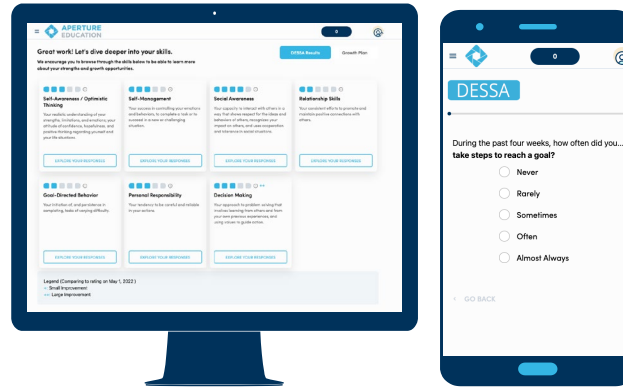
APERTURE EDUCATION

0

Great work! Let's dive deeper into your skills.

We encourage you to browse through the skills below to be able to learn more about your strengths and growth opportunities.

DESSA Results

Growth Plan

Self-Awareness / Optimistic Thinking

Your realistic understanding of your strengths, limitations, and emotions, your attitude of confidence, hopefulness, and positive thinking regarding yourself and your life situations.

EXPLORE YOUR RESPONSES

Self-Management

Your success in controlling your emotions and behaviors, to complete a task or to succeed in a new or challenging situation.

EXPLORE YOUR RESPONSES

Social Awareness

Your capacity to interact with others in a way that shows respect for the ideas and behaviors of others, recognizes your impact on others, and uses cooperation and tolerance in social situations.

EXPLORE YOUR RESPONSES

Relationship Skills

Your consistent efforts to promote and maintain positive connections with others.

EXPLORE YOUR RESPONSES

Goal-Directed Behavior

Your initiation of, and persistence in completing, tasks of varying difficulty.

EXPLORE YOUR RESPONSES

Personal Responsibility

Your tendency to be careful and reliable in your actions.

EXPLORE YOUR RESPONSES

Decision Making

Your approach to problem solving that involves learning from others and from your own previous experiences, and using values to guide action.

EXPLORE YOUR RESPONSES

Legend (Comparing to rating on May 1, 2022)
Small Improvement
Large Improvement

0

DESSA

During the past four weeks, how often did you...
take steps to reach a goal?

Never

Rarely

Sometimes

Often

Almost Always

GO BACK